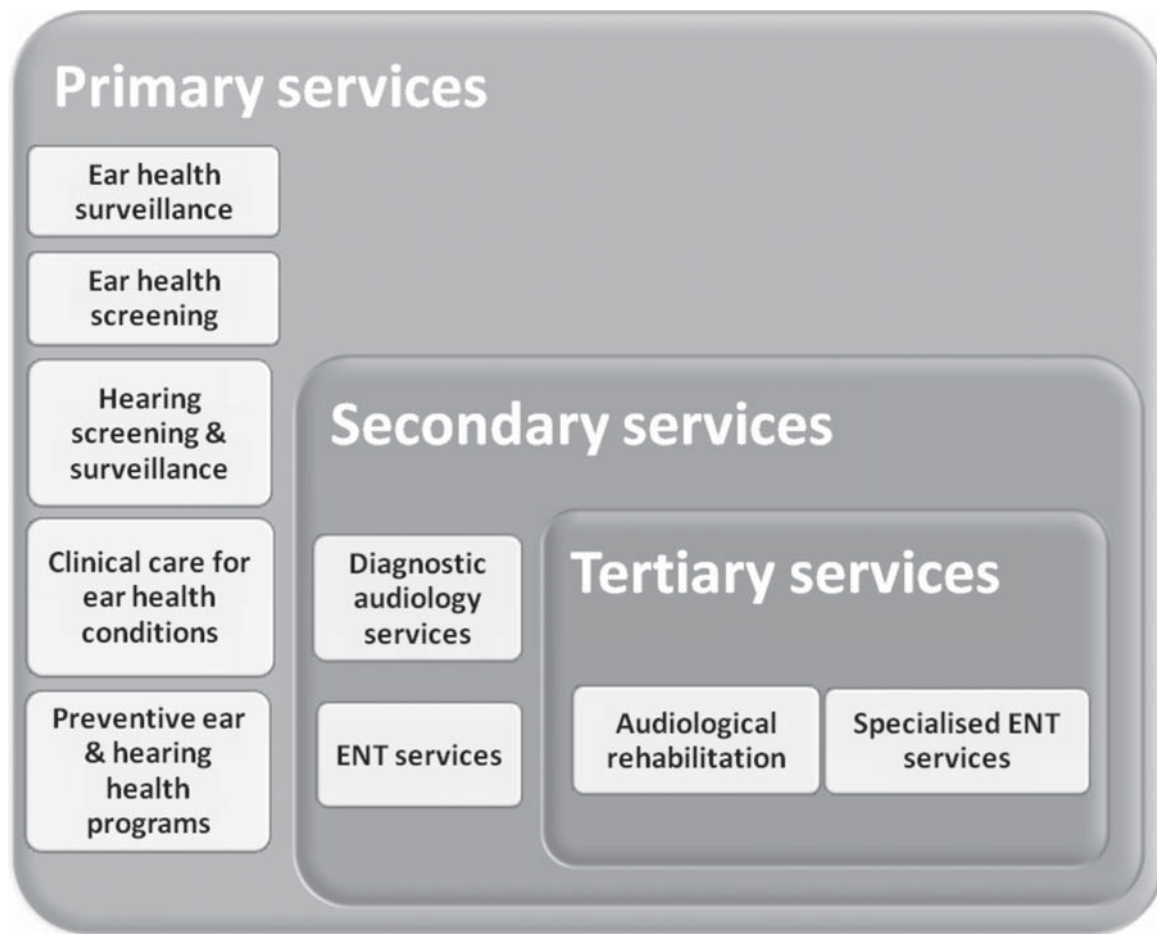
Primary services

Ear health surveillance

Ear health screening

Hearing screening & surveillance

Clinical care for ear health conditions

Preventive ear & hearing health programs

Secondary services

Diagnostic audiology services

ENT services

Tertiary services

Audiological rehabilitation

Specialised ENT services